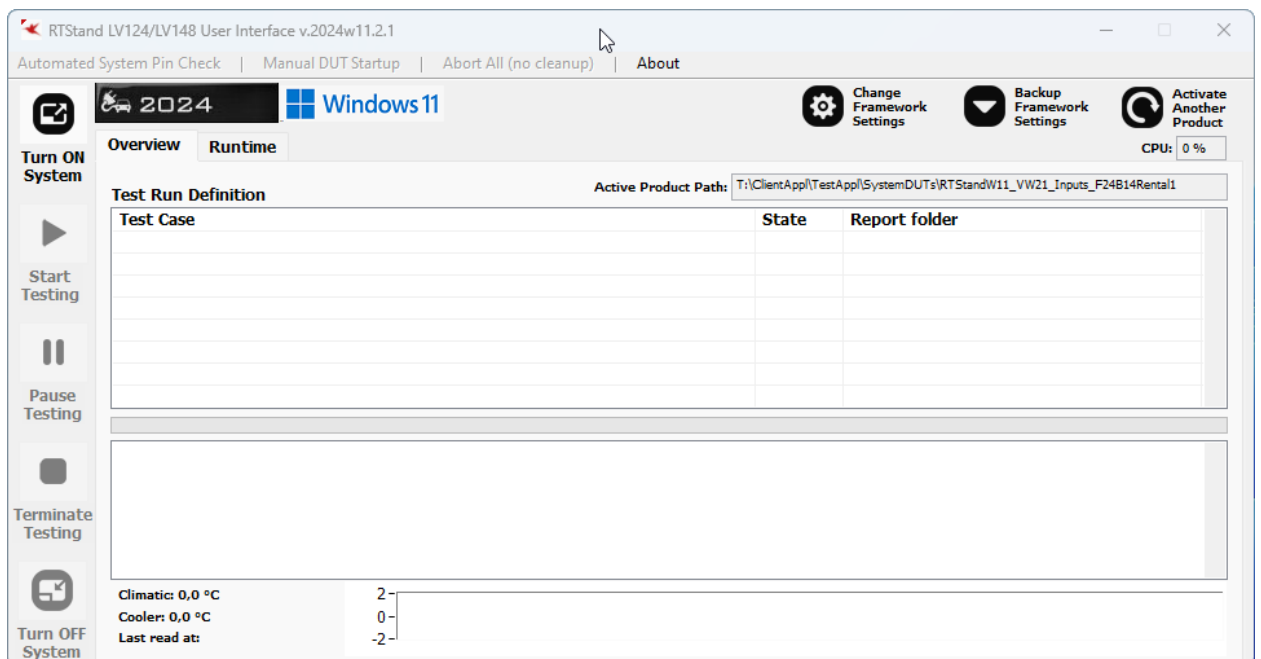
RTStand LV124/LV148 User Interface v.2024w11.2.1

Automated System Pin Check | Manual DUT Startup | Abort All (no cleanup) | About

Turn ON System

Start Testing

Pause Testing

Terminate Testing

Turn OFF System

2024

Windows 11

Change Framework Settings

Backup Framework Settings

Activate Another Product

Overview

Runtime

CPU: 0 %

Test Run Definition

Active Product Path: T:\ClientAppl\TestAppl\SystemDUTs\RTStandW11_VW21_Inputs_F24B14Rental1

| Test Case | State | Report folder |
|---|---|---|
| | | |

Climatic: 0,0 °C
Cooler: 0,0 °C
Last read at:

2
0
-2